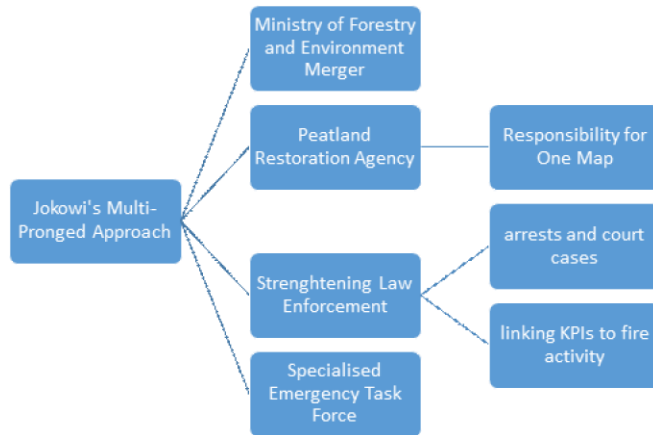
Jokowi's Multi-Pronged Approach

Ministry of Forestry and Environment Merger

Peatland Restoration Agency

Responsibility for One Map

Strenghtening Law Enforcement

arrests and court cases

linking KPIs to fire activity

Specialised Emergency Task Force